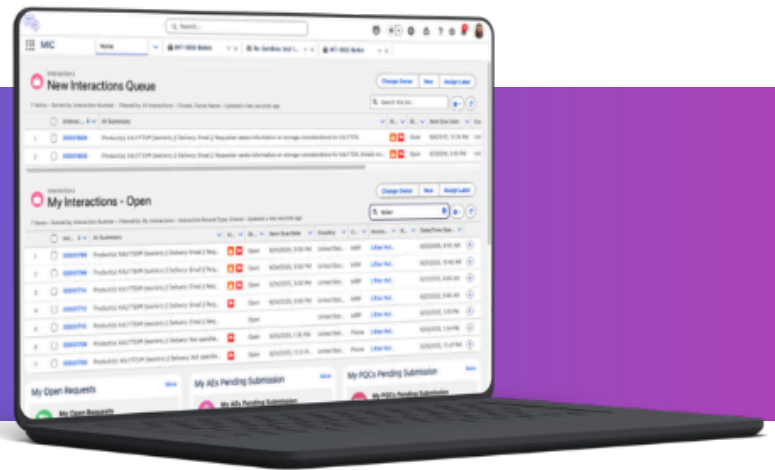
Search...

MIC

Home

INT-9820 | Better

Re: Sandbox: test 1...

INT-9822 | Better

Interactions

New Interactions Queue

Change Owner

New

Assign Label

Search this list...

Interac...

AI Summary

Open

Open

Interactions

My Interactions - Open

Change Owner

New

Assign Label

AI Summary

Next Due Date

Country

Open

Open

Open

Open

Open

Open

Open

My Open Requests

More

My Open Requests

My AEs Pending Submission

More

My AEs Pending Submission

My PQCs Pending Submission

More

My PQCs Pending Submission